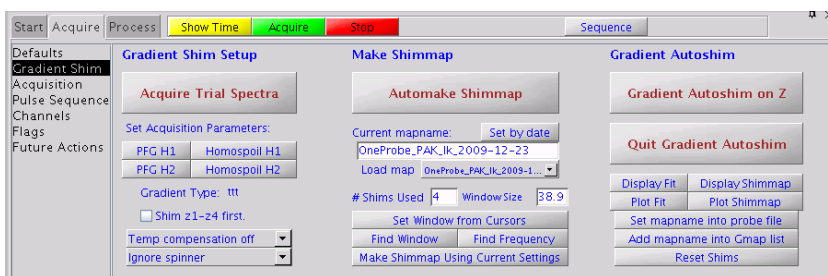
Start Acquire Process Show Time Acquire Stop Sequence

Defaults
Gradient Shim
Acquisition
Pulse Sequence
Channels
Flags
Future Actions

Gradient Shim Setup

Acquire Trial Spectra

Set Acquisition Parameters:

PFG H1 Homospoil H1
PFG H2 Homospoil H2

Gradient Type: ttt

Shim z1-z4 first.

Temp compensation off
Ignore spinner

Make Shimmap

Automake Shimmap

Current mapname: Set by date
OneProbe_PAK_lk_2009-12-23
Load map OneProbe_PAK_lk_2009-1...

# Shims Used 4 Window Size 38.9

Set Window from Cursors
Find Window Find Frequency
Make Shimmap Using Current Settings

Gradient Autoshim

Gradient Autoshim on Z

Quit Gradient Autoshim

Display Fit Display Shimmap
Plot Fit Plot Shimmap
Set mapname into probe file
Add mapname into Gmap list
Reset Shims